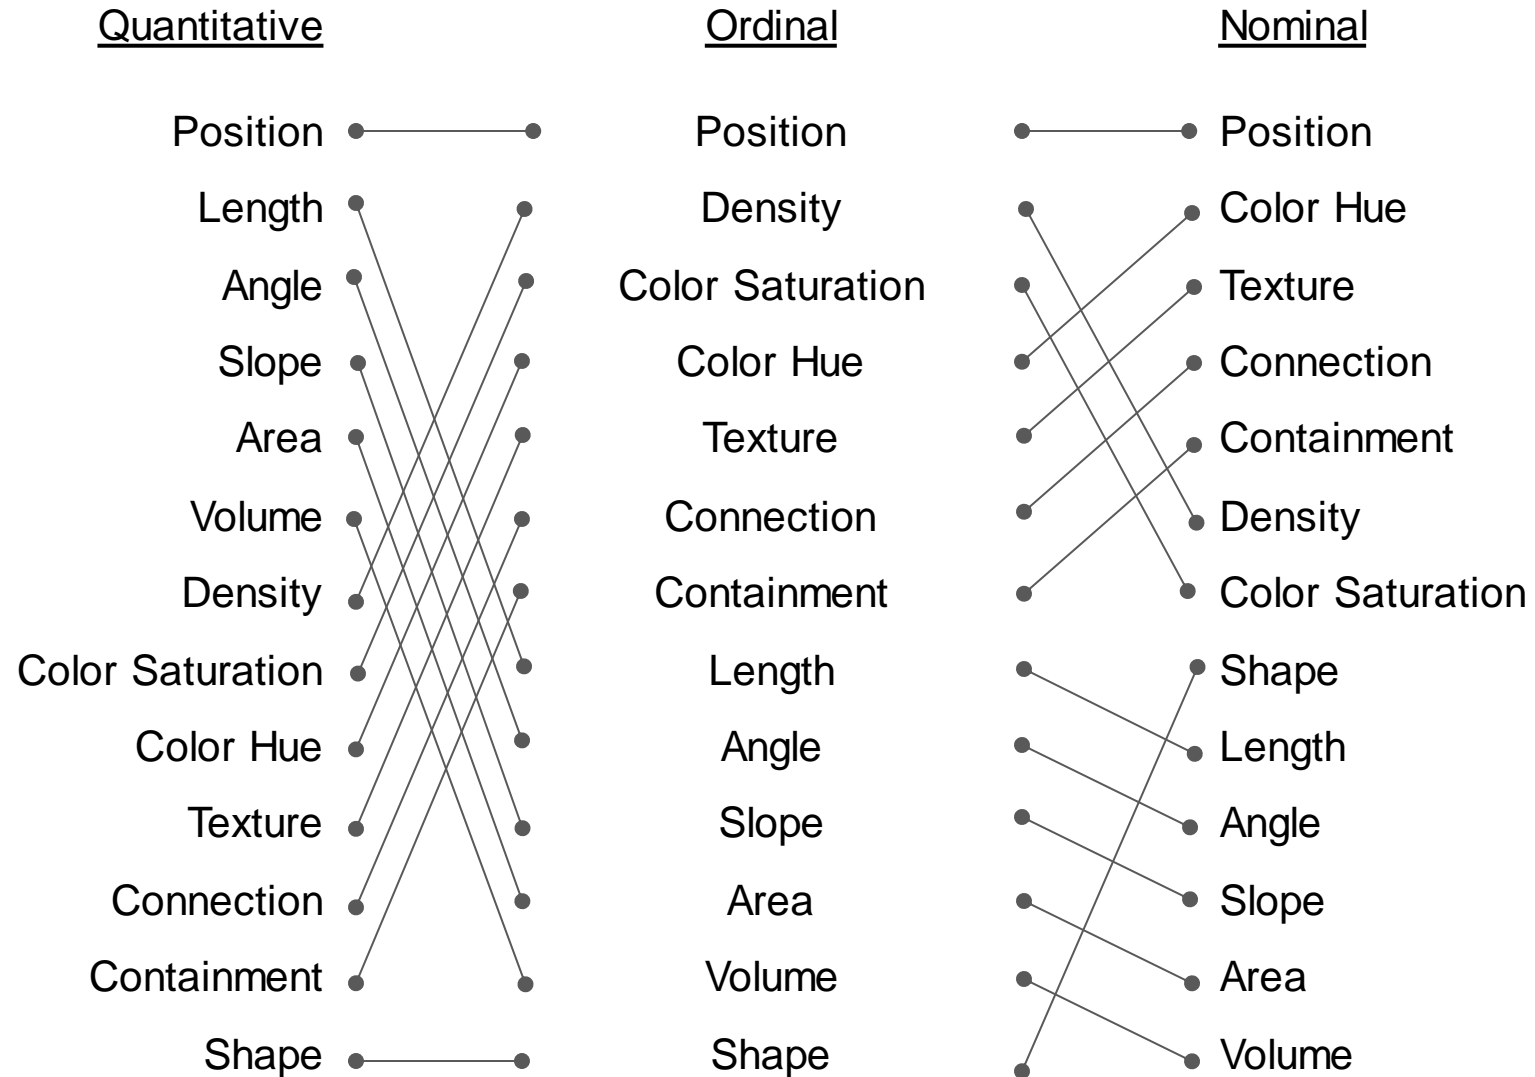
Quantitative

Position
Length
Angle
Slope
Area
Volume
Density
Color Saturation
Color Hue
Texture
Connection
Containment
Shape

Ordinal

Position
Density
Color Saturation
Color Hue
Texture
Connection
Containment
Length
Angle
Slope
Area
Volume
Shape

Nominal

Position
Color Hue
Texture
Connection
Containment
Density
Color Saturation
Shape
Length
Angle
Slope
Area
Volume